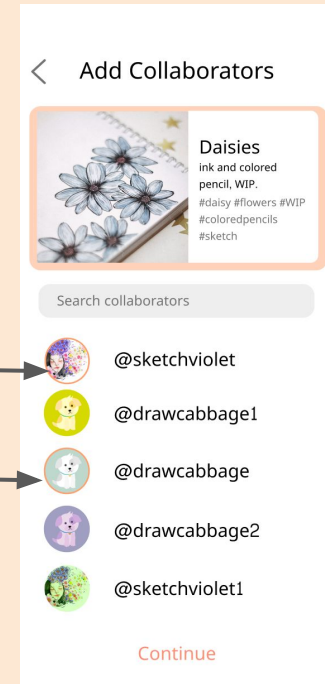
Add Collaborators

Daisies
ink and colored pencil, WIP.
#daisy #flowers #WIP #coloredpencils #sketch

Search collaborators

@sketchviolet

@drawcabbage1

@drawcabbage

@drawcabbage2

@sketchviolet1

Continue